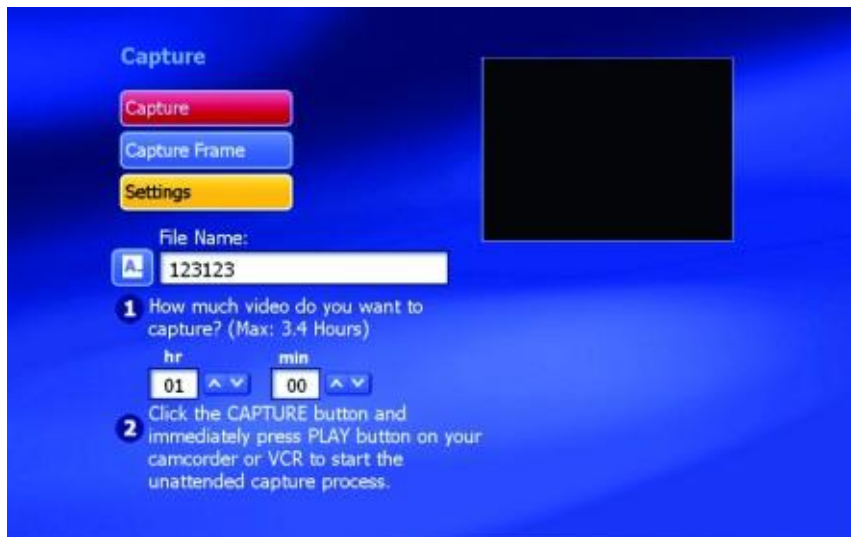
Capture

Capture

Capture Frame

Settings

File Name:

A

123123

1 How much video do you want to capture? (Max: 3.4 Hours)

hr

01

min

00

2 Click the CAPTURE button and immediately press PLAY button on your camcorder or VCR to start the unattended capture process.